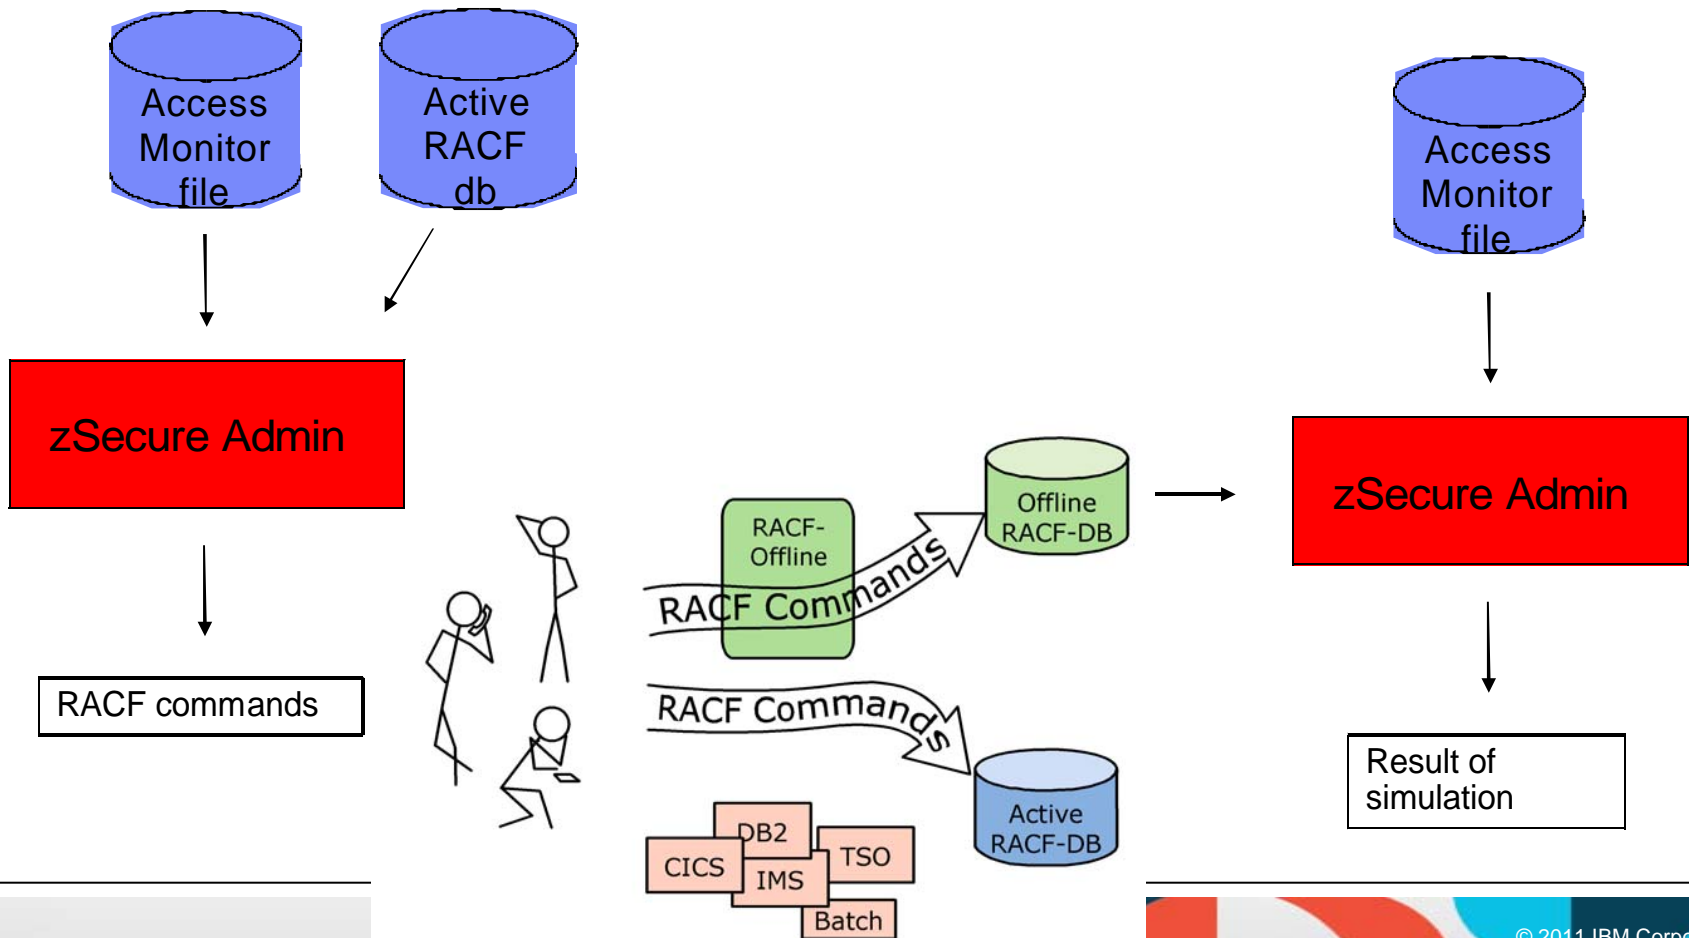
Access Monitor file

Active RACF db

zSecure Admin

RACF commands

RACF-Offline

RACF Commands

Offline RACF-DB

RACF Commands

Active RACF-DB

DB2

CICS

IMS

TSO

Batch

Access Monitor file

zSecure Admin

Result of simulation

© 2011 IBM Corp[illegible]